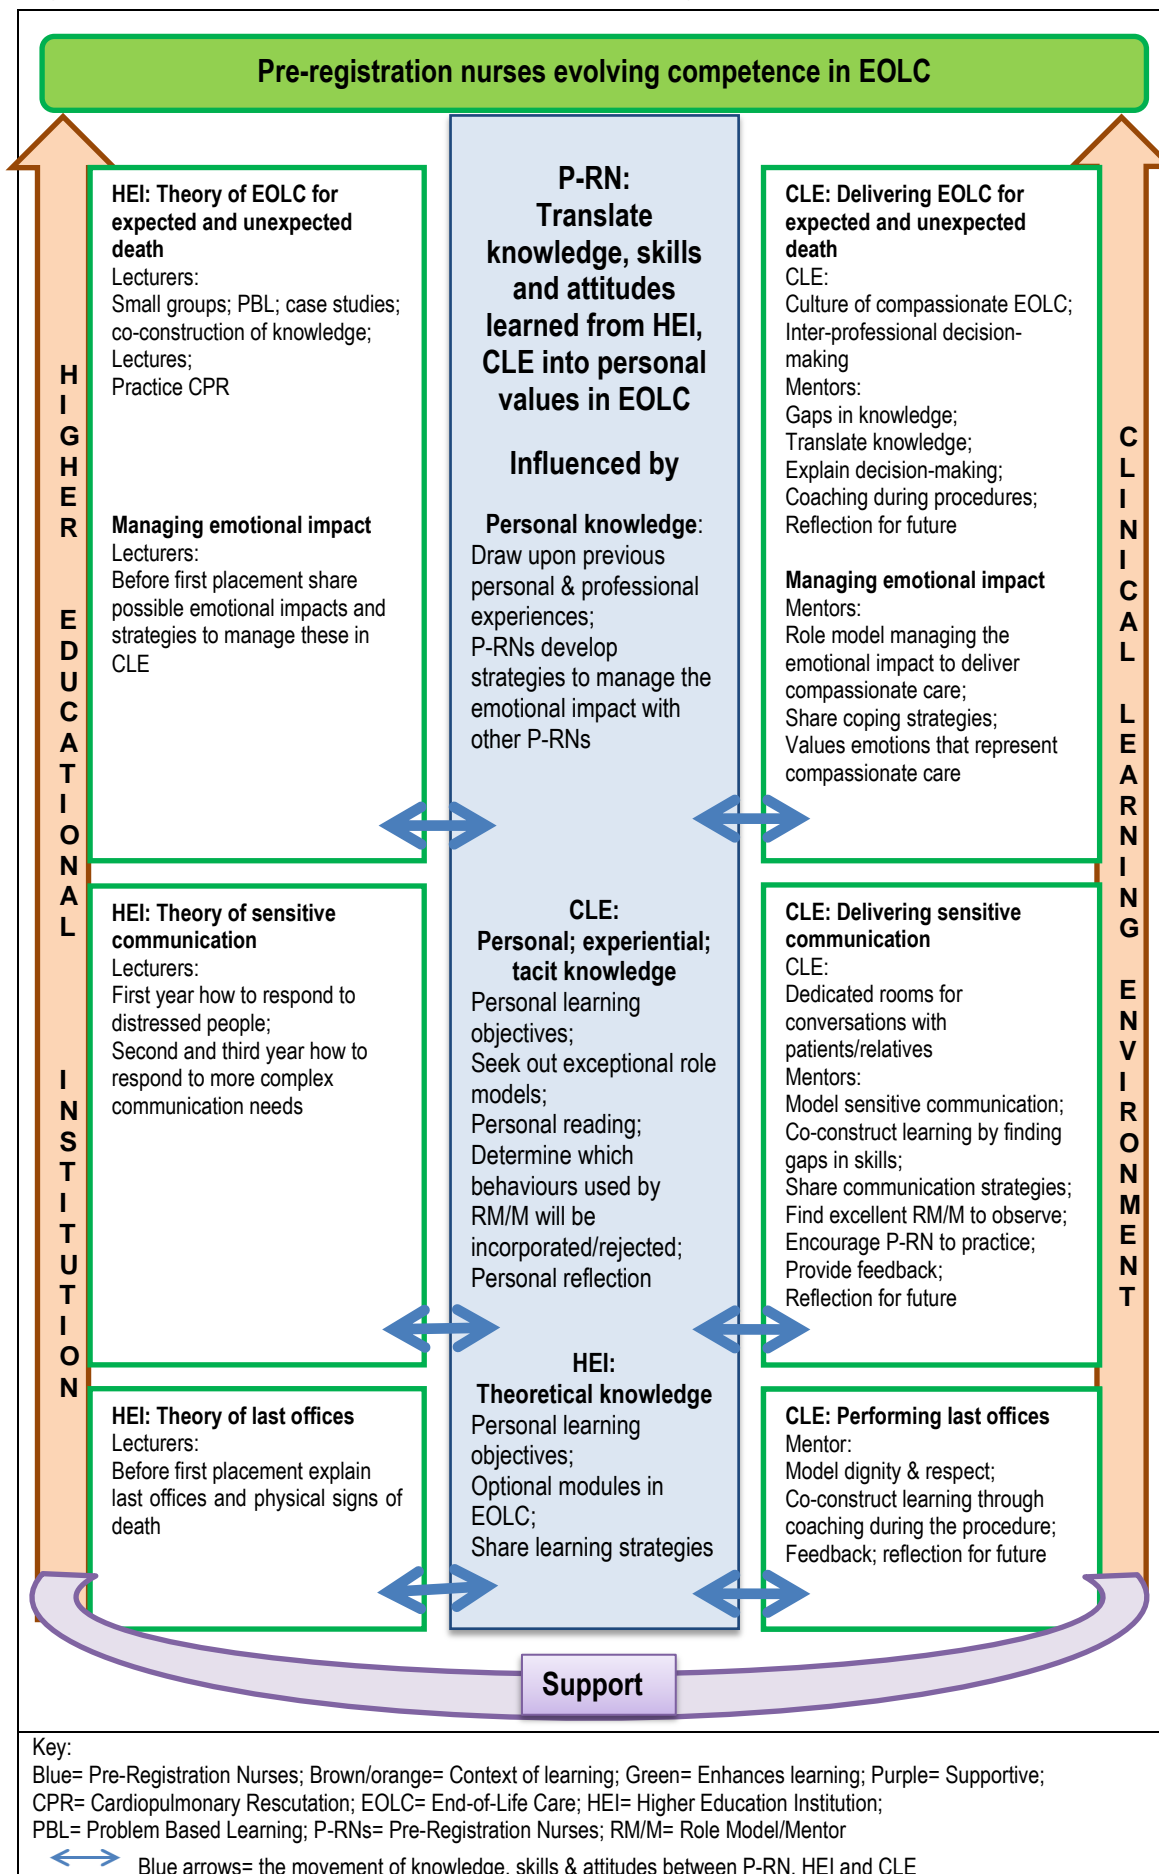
Pre-registration nurses evolving competence in EOLC

HIGHER EDUCATIONAL INSTITUTION

HEI: Theory of EOLC for expected and unexpected death
Lecturers:
Small groups; PBL; case studies; co-construction of knowledge;
Lectures;
Practice CPR

Managing emotional impact
Lecturers:
Before first placement share possible emotional impacts and strategies to manage these in CLE

HEI: Theory of sensitive communication
Lecturers:
First year how to respond to distressed people;
Second and third year how to respond to more complex communication needs

HEI: Theory of last offices
Lecturers:
Before first placement explain last offices and physical signs of death

P-RN:
Translate knowledge, skills and attitudes learned from HEI, CLE into personal values in EOLC

Influenced by

Personal knowledge:
Draw upon previous personal & professional experiences;
P-RNs develop strategies to manage the emotional impact with other P-RNs

CLE:
Personal; experiential; tacit knowledge
Personal learning objectives;
Seek out exceptional role models;
Personal reading;
Determine which behaviours used by RM/M will be incorporated/rejected;
Personal reflection

HEI:
Theoretical knowledge
Personal learning objectives;
Optional modules in EOLC;
Share learning strategies

CLE: Delivering EOLC for expected and unexpected death
CLE:
Culture of compassionate EOLC;
Inter-professional decision-making
Mentors:
Gaps in knowledge;
Translate knowledge;
Explain decision-making;
Coaching during procedures;
Reflection for future

Managing emotional impact
Mentors:
Role model managing the emotional impact to deliver compassionate care;
Share coping strategies;
Values emotions that represent compassionate care

CLE: Delivering sensitive communication
CLE:
Dedicated rooms for conversations with patients/relatives
Mentors:
Model sensitive communication;
Co-construct learning by finding gaps in skills;
Share communication strategies;
Find excellent RM/M to observe;
Encourage P-RN to practice;
Provide feedback;
Reflection for future

CLE: Performing last offices
Mentor:
Model dignity & respect;
Co-construct learning through coaching during the procedure;
Feedback; reflection for future

CLINICAL LEARNING ENVIRONMENT

Support

Key:
Blue= Pre-Registration Nurses; Brown/orange= Context of learning; Green= Enhances learning; Purple= Supportive;
CPR= Cardiopulmonary Rescutation; EOLC= End-of-Life Care; HEI= Higher Education Institution;
PBL= Problem Based Learning; P-RNs= Pre-Registration Nurses; RM/M= Role Model/Mentor
Blue arrows= the movement of knowledge, skills & attitudes between P-RN, HEI and CLE